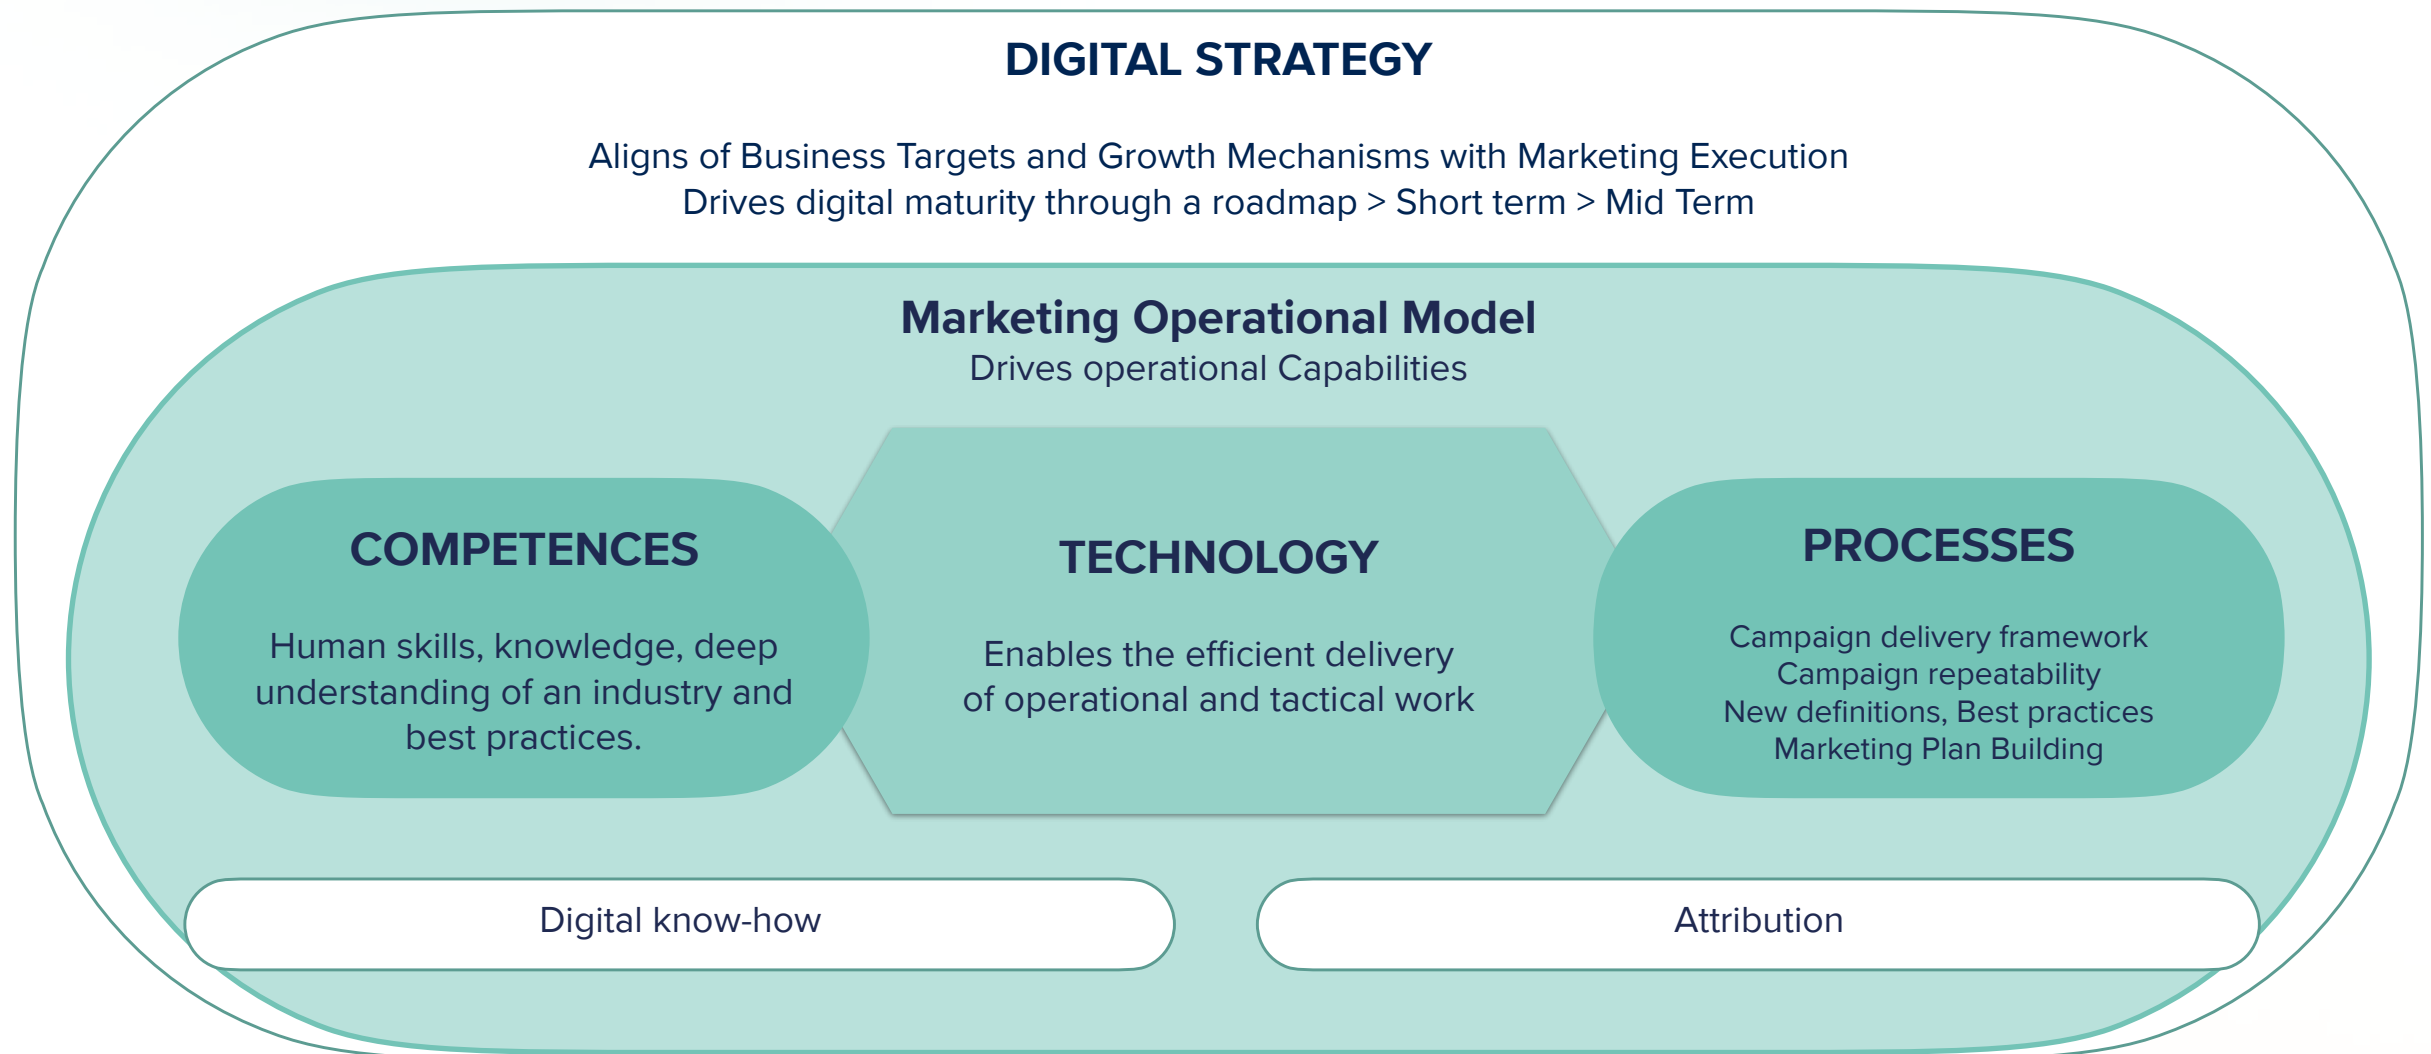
DIGITAL STRATEGY

Aligns of Business Targets and Growth Mechanisms with Marketing Execution
Drives digital maturity through a roadmap > Short term > Mid Term

Marketing Operational Model
Drives operational Capabilities

COMPETENCES

Human skills, knowledge, deep understanding of an industry and best practices.

TECHNOLOGY

Enables the efficient delivery of operational and tactical work

PROCESSES

Campaign delivery framework
Campaign repeatability
New definitions, Best practices
Marketing Plan Building

Digital know-how

Attribution